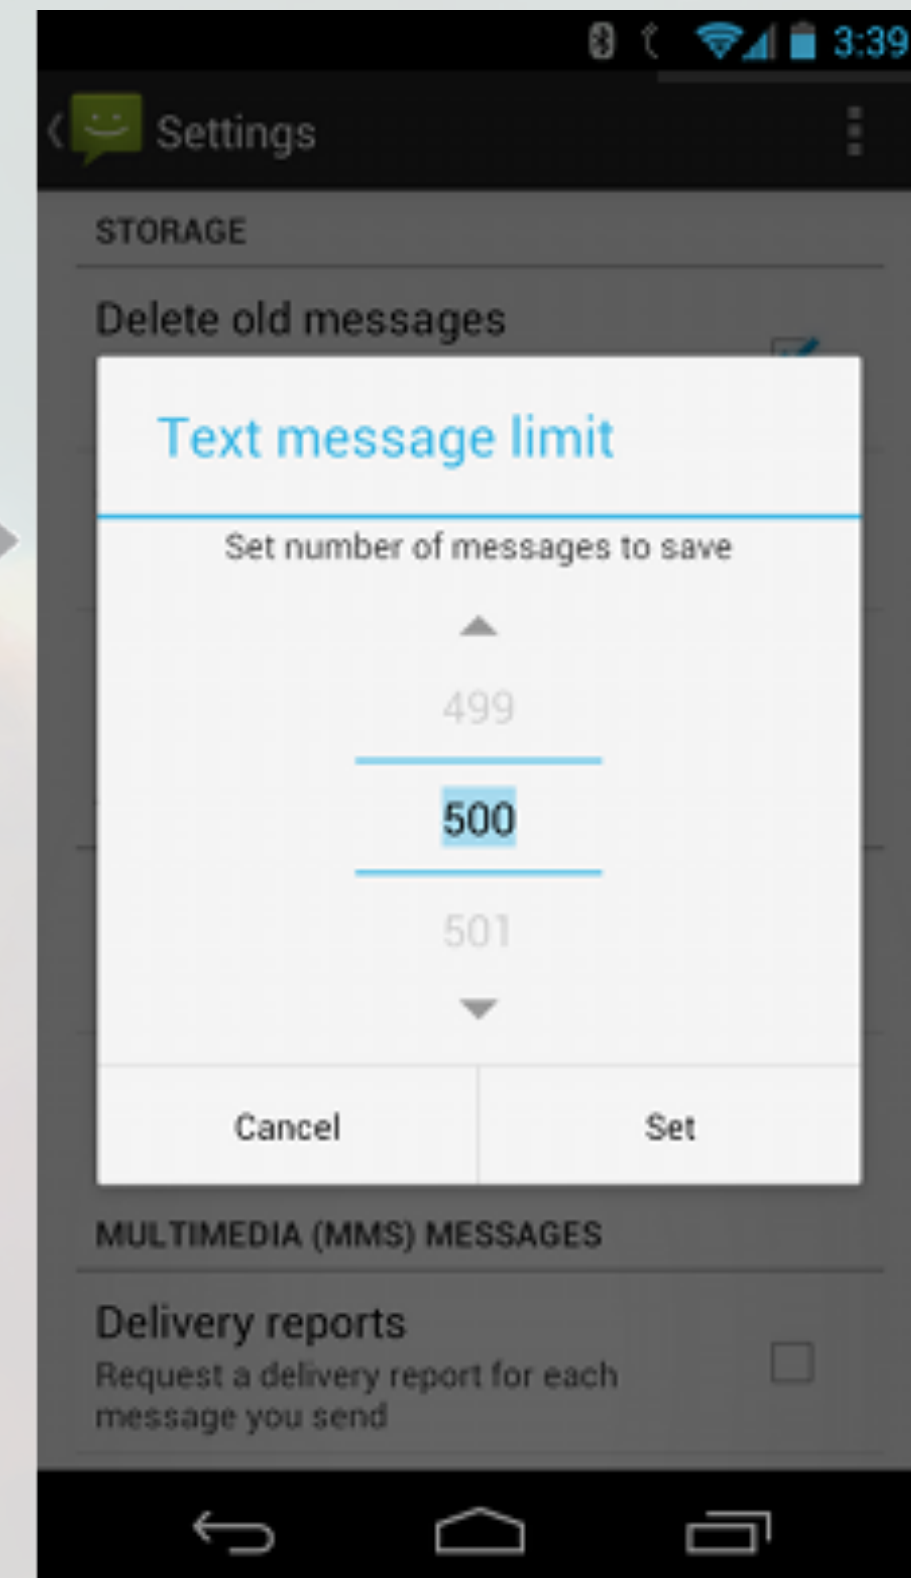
3:39

Settings

STORAGE

Delete old messages

Text message limit

Set number of messages to save

499

500

501

Cancel

Set

MULTIMEDIA (MMS) MESSAGES

Delivery reports

Request a delivery report for each message you send